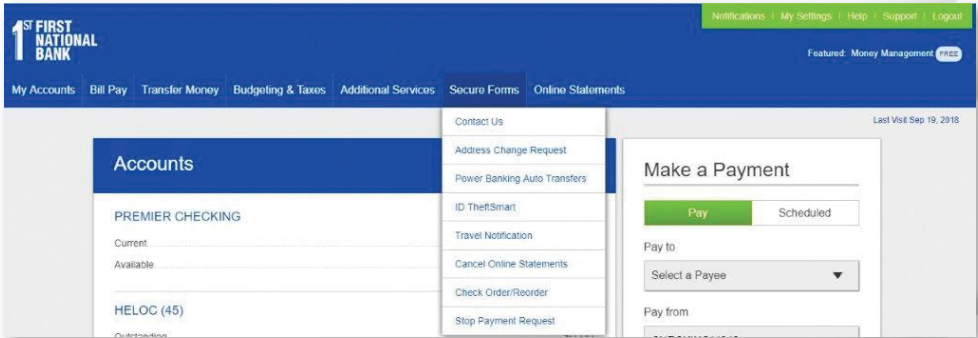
1ST FIRST NATIONAL BANK

Notifications | My Settings | Help | Support | Logout

Featured: Money Management FREE

My Accounts Bill Pay Transfer Money Budgeting & Taxes Additional Services Secure Forms Online Statements

Last Visit Sep 19, 2018

Accounts

PREMIER CHECKING

Current

Available

HELOC (45)

Outstanding

Contact Us

Address Change Request

Power Banking Auto Transfers

ID TheftSmart

Travel Notification

Cancel Online Statements

Check Order/Reorder

Stop Payment Request

Make a Payment

Pay Scheduled

Pay to

Select a Payee

Pay from

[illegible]